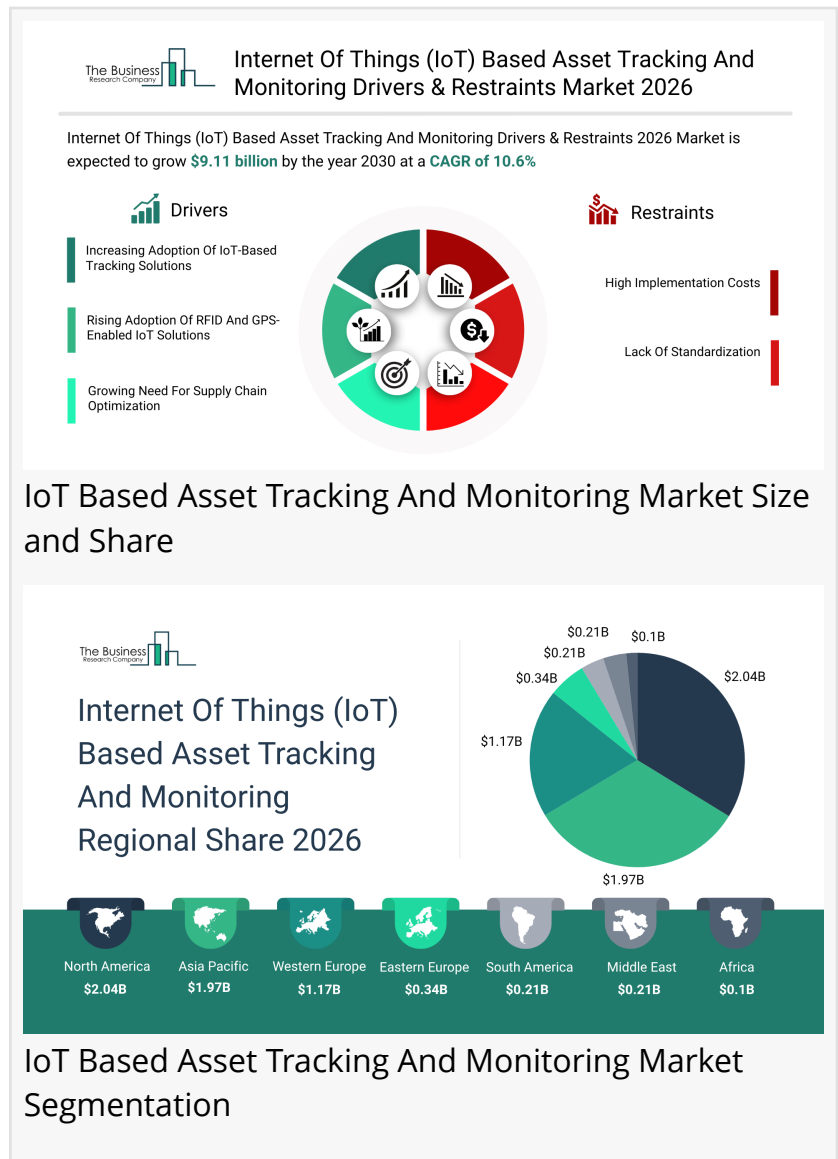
The Business Research Company

Internet Of Things (IoT) Based Asset Tracking And Monitoring Drivers & Restraints Market 2026

Internet Of Things (IoT) Based Asset Tracking And Monitoring Drivers & Restraints 2026 Market is expected to grow $9.11 billion by the year 2030 at a CAGR of 10.6%

Drivers

Increasing Adoption Of IoT-Based Tracking Solutions

Rising Adoption Of RFID And GPS-Enabled IoT Solutions

Growing Need For Supply Chain Optimization

Restraints

High Implementation Costs

Lack Of Standardization

IoT Based Asset Tracking And Monitoring Market Size and Share

The Business Research Company

Internet Of Things (IoT) Based Asset Tracking And Monitoring Regional Share 2026

$0.21B
$0.1B
$0.21B
$2.04B
$0.34B
$1.17B
$1.97B

North America $2.04B
Asia Pacific $1.97B
Western Europe $1.17B
Eastern Europe $0.34B
South America $0.21B
Middle East $0.21B
Africa $0.1B

IoT Based Asset Tracking And Monitoring Market Segmentation